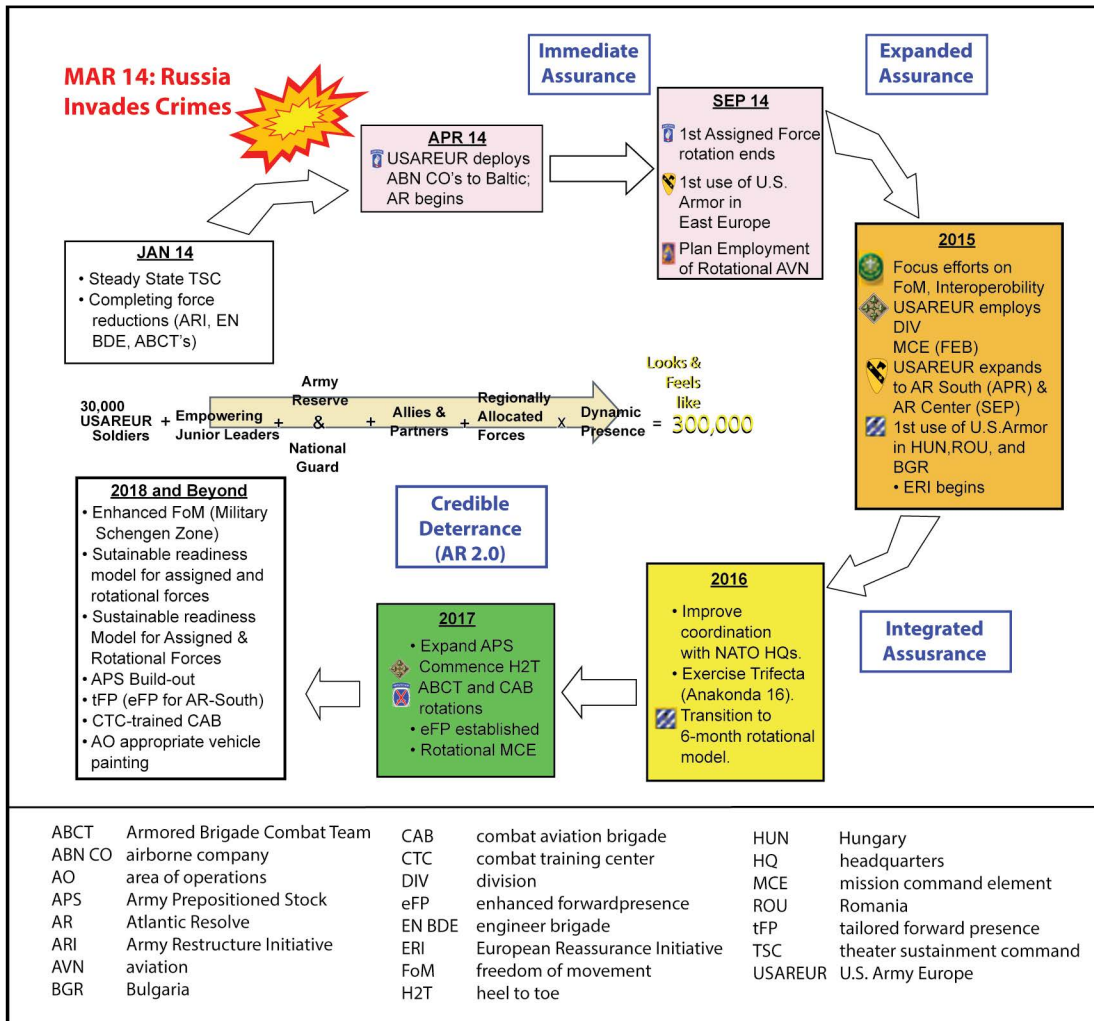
MAR 14: Russia Invades Crimes

Immediate Assurance

Expanded Assurance

APR 14
USAREUR deploys ABN CO's to Baltic; AR begins

SEP 14
1st Assigned Force rotation ends
1st use of U.S. Armor in East Europe
Plan Employment of Rotational AVN

JAN 14
• Steady State TSC
• Completing force reductions (ARI, EN BDE, ABCT's)

2015
Focus efforts on FoM, Interoperobility
USAREUR employs DIV MCE (FEB)
USAREUR expands to AR South (APR) & AR Center (SEP)
1st use of U.S.Armor in HUN,ROU, and BGR
• ERI begins

30,000 USAREUR Soldiers + Empowering Junior Leaders + Army Reserve & National Guard + Allies & Partners + Regionally Allocated Forces x Dynamic Presence = Looks & Feels like 300,000

2018 and Beyond
• Enhanced FoM (Military Schengen Zone)
• Sutainable readiness model for assigned and rotational forces
• Sustainable readiness Model for Assigned & Rotational Forces
• APS Build-out
• tFP (eFP for AR-South)
• CTC-trained CAB
• AO appropriate vehicle painting

Credible Deterrance (AR 2.0)

2017
• Expand APS Commence H2T
ABCT and CAB rotations
• eFP established
• Rotational MCE

2016
• Improve coordination with NATO HQs.
• Exercise Trifecta (Anakonda 16).
Transition to 6-month rotational model.

Integrated Assusrance

ABCT Armored Brigade Combat Team
ABN CO airborne company
AO area of operations
APS Army Prepositioned Stock
AR Atlantic Resolve
ARI Army Restructure Initiative
AVN aviation
BGR Bulgaria

CAB combat aviation brigade
CTC combat training center
DIV division
eFP enhanced forwardpresence
EN BDE engineer brigade
ERI European Reassurance Initiative
FoM freedom of movement
H2T heel to toe

HUN Hungary
HQ headquarters
MCE mission command element
ROU Romania
tFP tailored forward presence
TSC theater sustainment command
USAREUR U.S. Army Europe